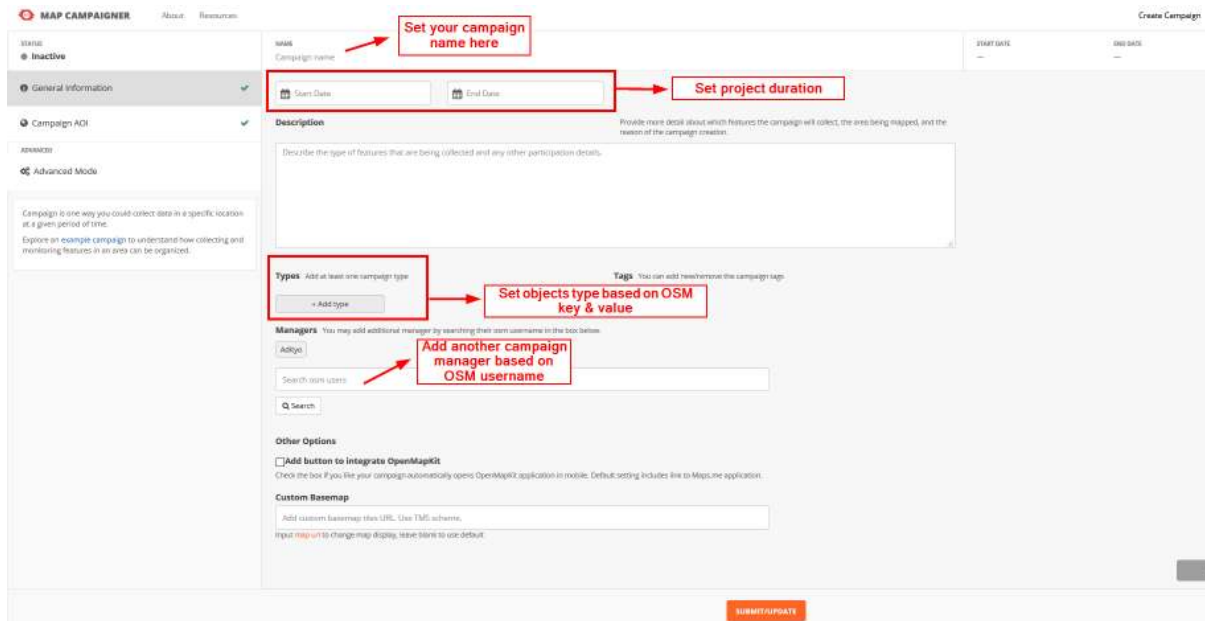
MAP CAMPAIGNER About Resources

Create Campaign

STATUS
Inactive

NAME
Campaign name

Set your campaign name here

START DATE
—

END DATE
—

General Information

Campaign AOI

ADVANCED
Advanced Mode

Campaign is one way you could collect data in a specific location at a given period of time.

Explore an example campaign to understand how collecting and monitoring features in an area can be organized.

Start Date

End Date

Set project duration

Description

Provide more detail about which features the campaign will collect, the area being mapped, and the reason of the campaign creation.

Describe the type of features that are being collected and any other participation details.

Types Add at least one campaign type

+ Add type

Set objects type based on OSM key & value

Tags You can add new/remove the campaign tags

Managers You may add additional manager by searching their osm username in the box below.

Adityo

Add another campaign manager based on OSM username

Search osm users

Search

Other Options

Add button to integrate OpenMapKit

Check the box if you like your campaign automatically opens OpenMapKit application in mobile. Default setting includes link to Maps.me application.

Custom Basemap

Add custom basemap tiles URL. Use TMS scheme.

Input map url to change map display, leave blank to use default

SUBMIT/UPDATE